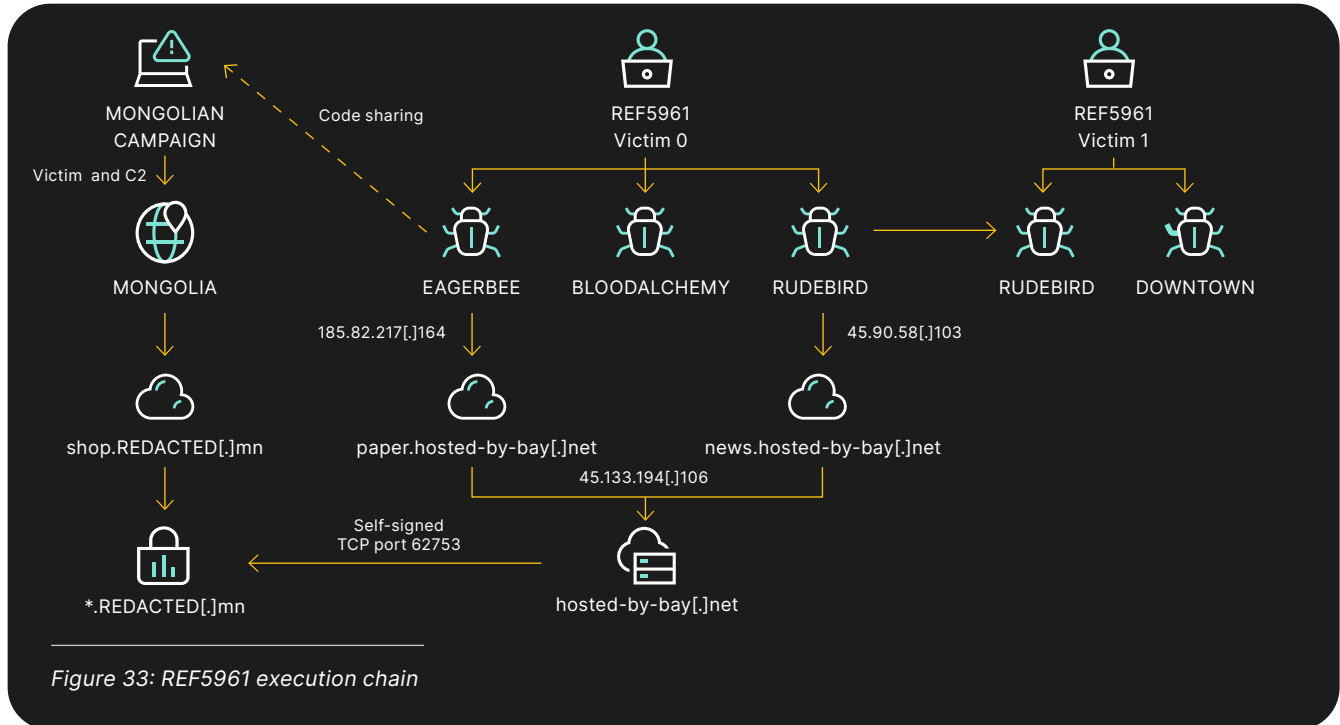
MONGOLIAN CAMPAIGN

Code sharing

REF5961
Victim 0

REF5961
Victim 1

Victim and C2

MONGOLIA

EAGERBEE

BLOODALCHEMY

RUDEBIRD

RUDEBIRD

DOWNTOWN

185.82.217[.]164

45.90.58[.]103

shop.REDACTED[.]mn

paper.hosted-by-bay[.]net

news.hosted-by-bay[.]net

45.133.194[.]106

Self-signed
TCP port 62753

*.REDACTED[.]mn

hosted-by-bay[.]net

Figure 33: REF5961 execution chain